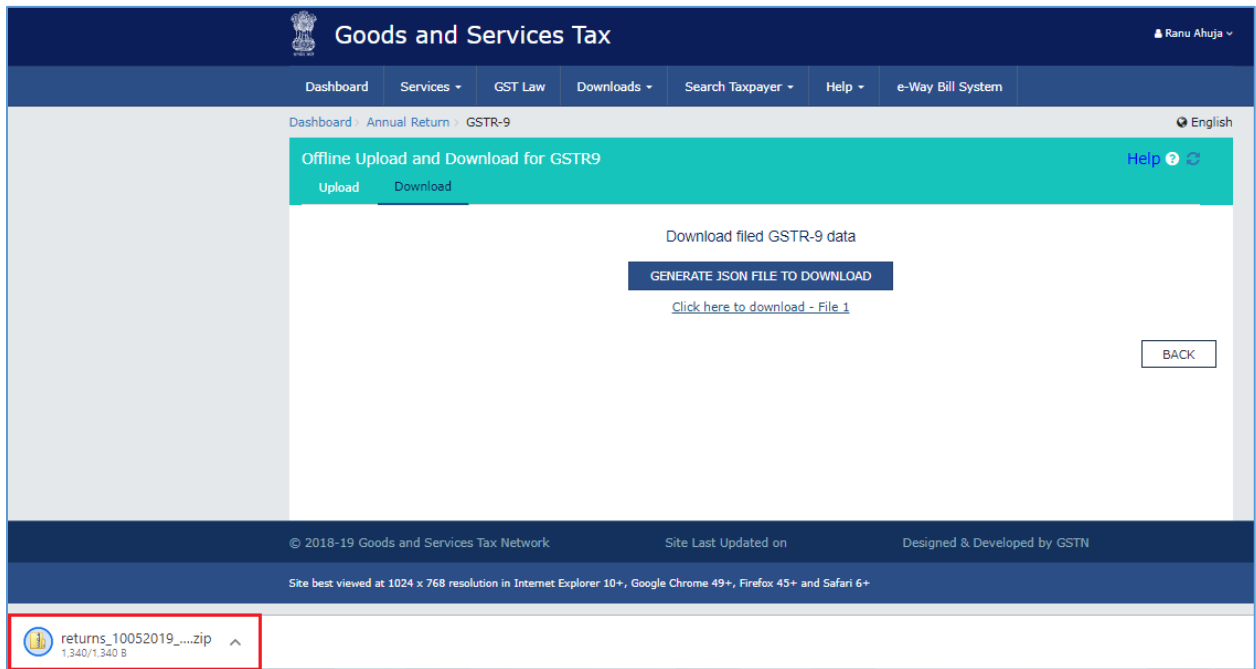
Goods and Services Tax

Ranu Ahuja

Dashboard Services GST Law Downloads Search Taxpayer Help e-Way Bill System

Dashboard > Annual Return > GSTR-9

English

Offline Upload and Download for GSTR9

Help

Upload Download

Download filed GSTR-9 data

GENERATE JSON FILE TO DOWNLOAD

Click here to download - File 1

BACK

© 2018-19 Goods and Services Tax Network Site Last Updated on Designed & Developed by GSTN

Site best viewed at 1024 x 768 resolution in Internet Explorer 10+, Google Chrome 49+, Firefox 45+ and Safari 6+

returns_10052019_....zip
1,340/1,340 B